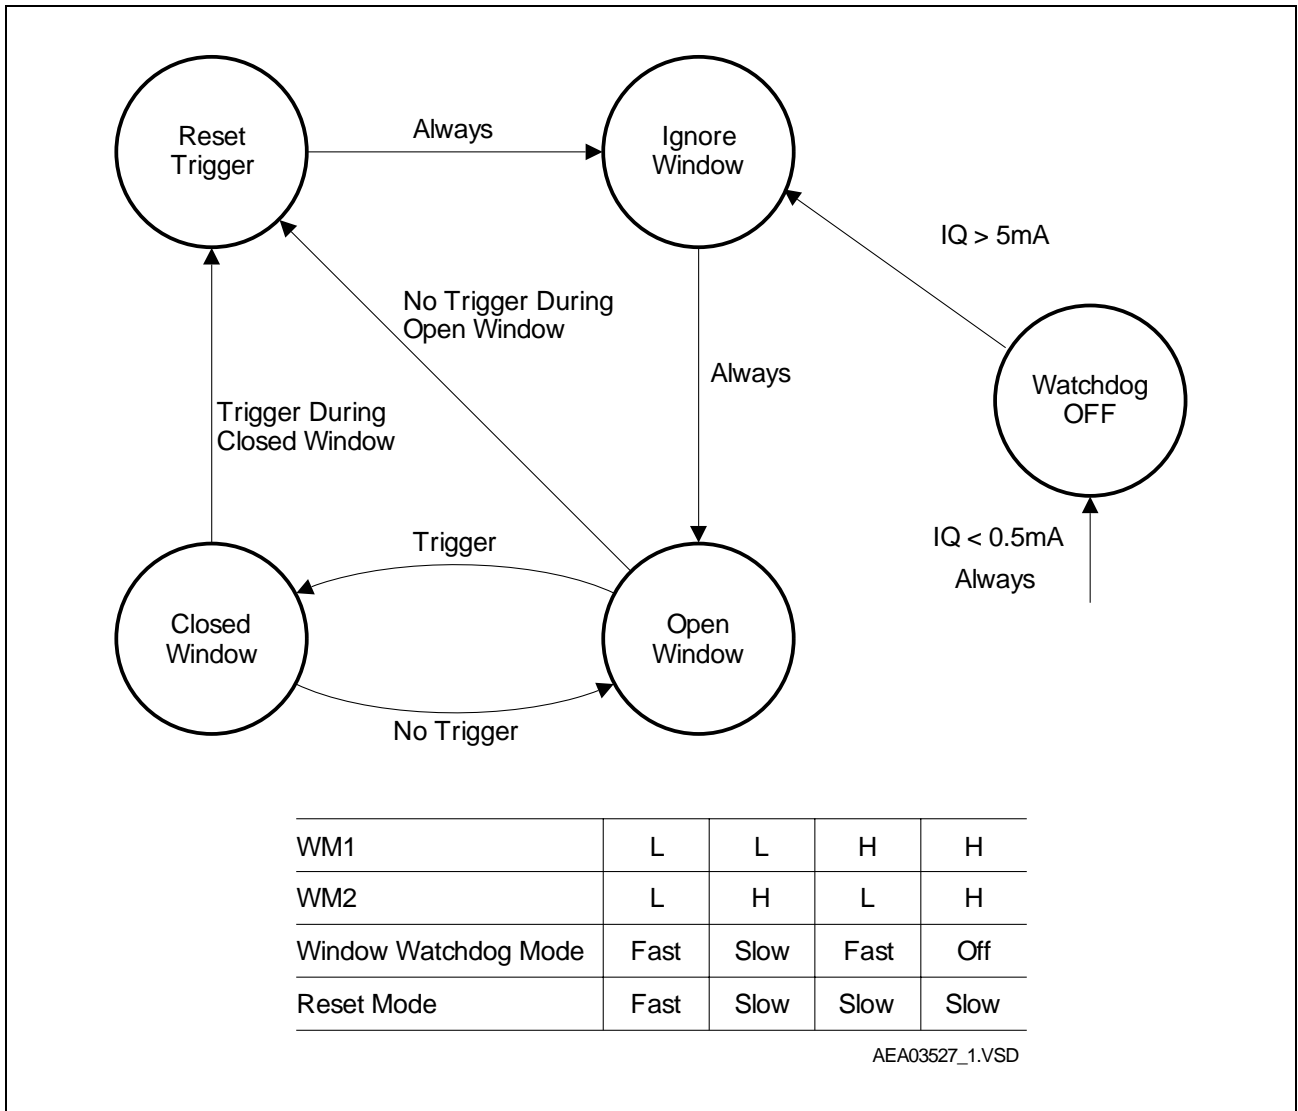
Reset Trigger

Always

Ignore Window

IQ > 5mA

No Trigger During Open Window

Always

Watchdog OFF

Trigger During Closed Window

IQ < 0.5mA

Always

Trigger

Closed Window

Open Window

No Trigger

| WM1 | L | L | H | H |
|---|---|---|---|---|
| WM2 | L | H | L | H |
| Window Watchdog Mode | Fast | Slow | Fast | Off |
| Reset Mode | Fast | Slow | Slow | Slow |

AEA03527_1.VSD